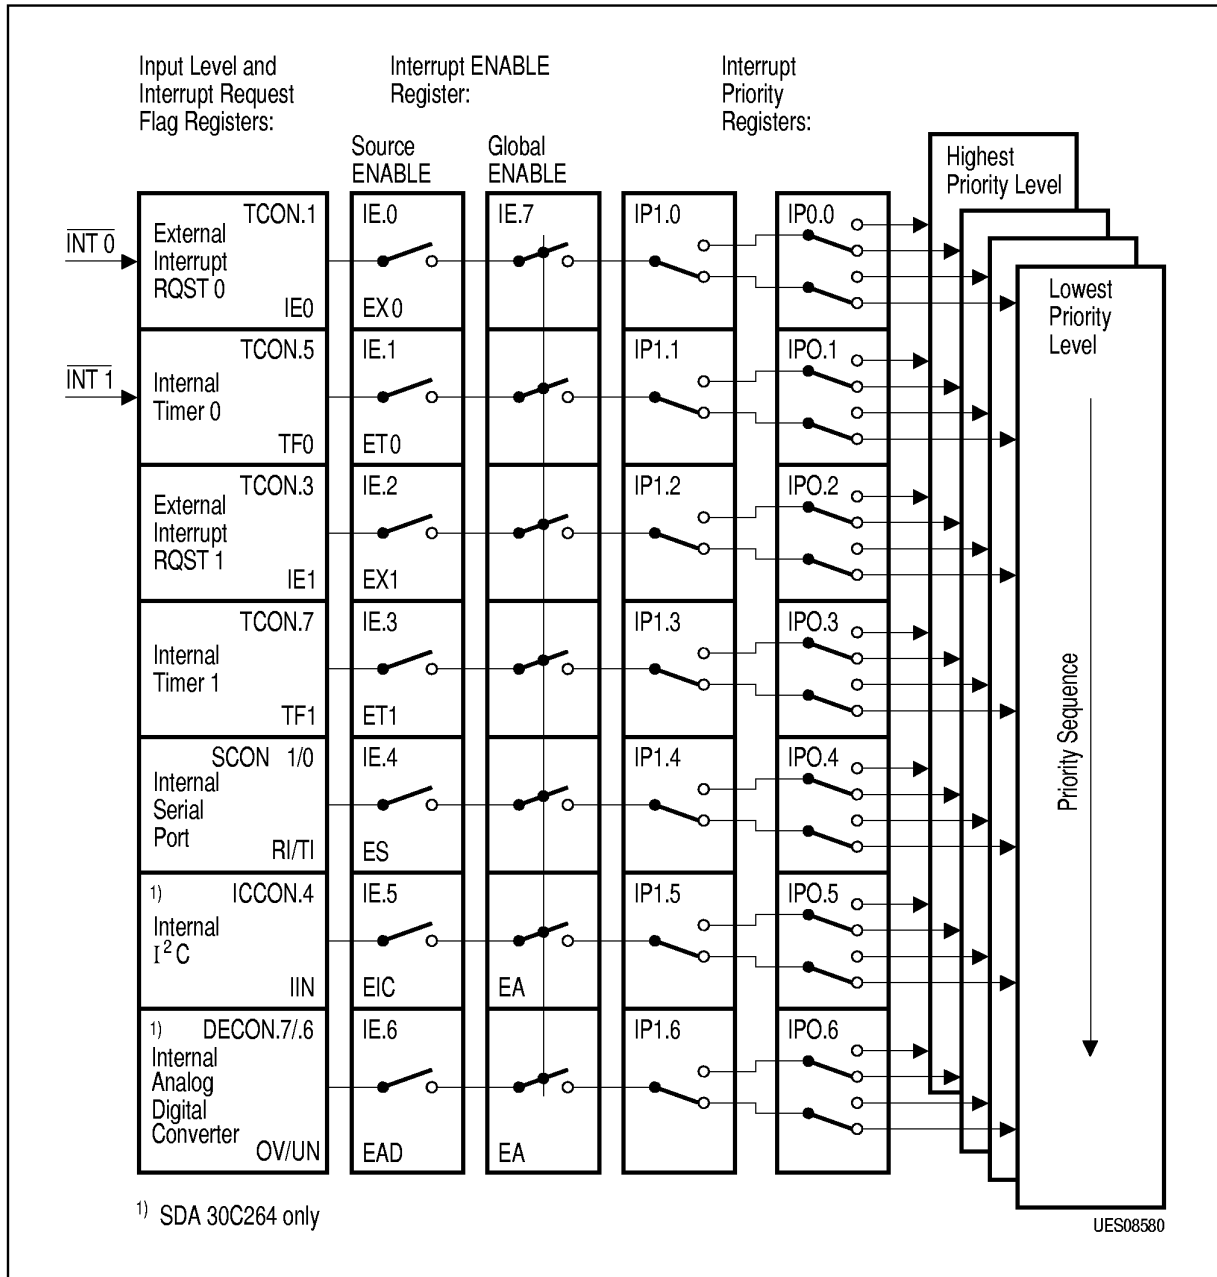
Input Level and Interrupt Request Flag Registers:

Interrupt ENABLE Register:

Interrupt Priority Registers:

Source ENABLE

Global ENABLE

Highest Priority Level

Lowest Priority Level

$\overline{INT\ 0}$

$\overline{INT\ 1}$

TCON.1
External Interrupt RQST 0
IE0

IE.0
EX 0

IE.7

IP1.0

IP0.0

TCON.5
Internal Timer 0
TF0

IE.1
ET 0

IP1.1

IPO.1

TCON.3
External Interrupt RQST 1
IE1

IE.2
EX1

IP1.2

IPO.2

TCON.7
Internal Timer 1
TF1

IE.3
ET1

IP1.3

IPO.3

SCON 1/0
Internal Serial Port
RI/TI

IE.4
ES

IP1.4

IPO.4

1) ICCON.4
Internal $I^2C$
IIN

IE.5
EIC

EA

IP1.5

IPO.5

1) DECON.7/.6
Internal Analog Digital Converter
OV/UN

IE.6
EAD

EA

IP1.6

IPO.6

Priority Sequence

1) SDA 30C264 only

UES08580